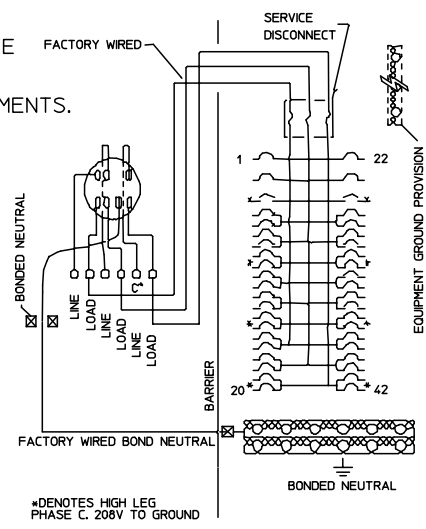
E

MENTS.

FACTORY WIRED

SERVICE DISCONNECT

1

22

BONDED NEUTRAL

C*

LINE
LOAD
LINE
LOAD
LINE
LOAD

*

*

*

20*

*42

BARRIER

EQUIPMENT GROUND PROVISION

FACTORY WIRED BOND NEUTRAL

BONDED NEUTRAL

*DENOTES HIGH LEG PHASE C. 208V TO GROUND